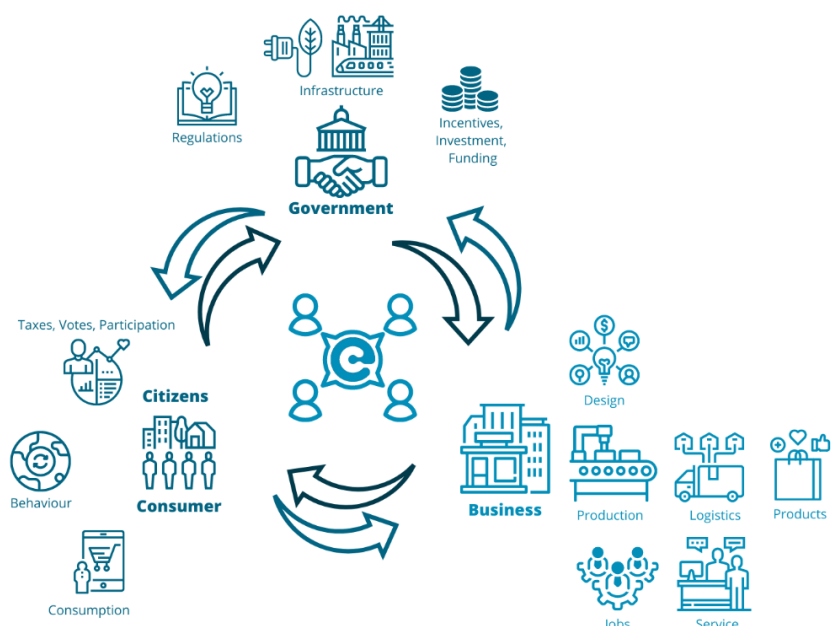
Infrastructure

Regulations

Incentives, Investment, Funding

Government

Taxes, Votes, Participation

Citizens

Behaviour

Consumer

Consumption

Design

Business

Production

Logistics

Products

Jobs

Service